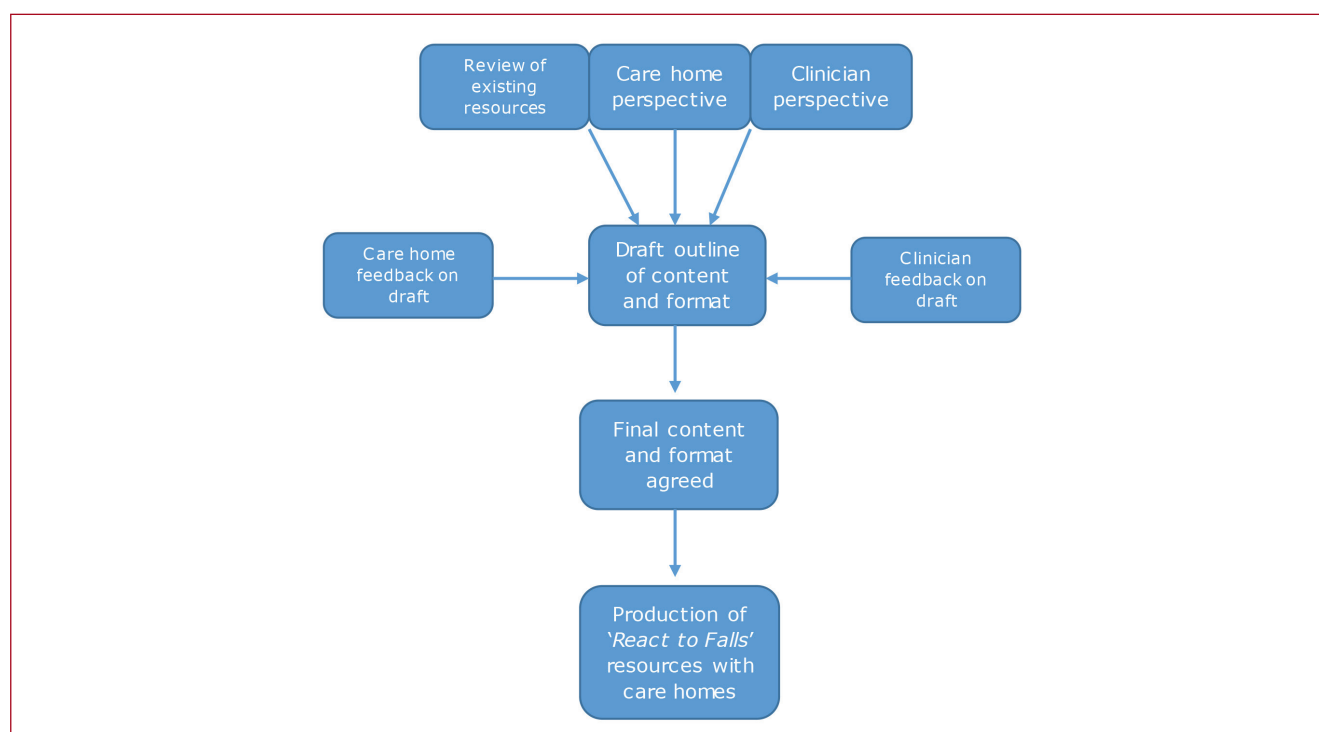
Review of existing resources

Care home perspective

Clinician perspective

Care home feedback on draft

Draft outline of content and format

Clinician feedback on draft

Final content and format agreed

Production of '*React to Falls*' resources with care homes